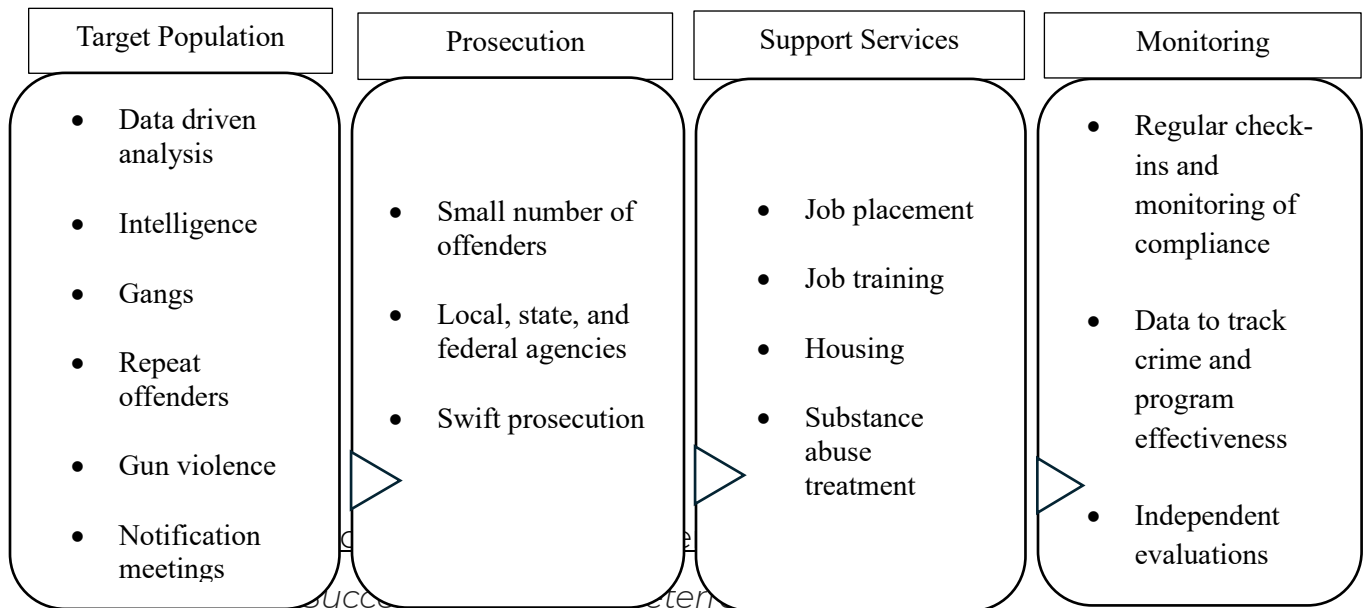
Target Population

- Data driven analysis
- Intelligence
- Gangs
- Repeat offenders
- Gun violence
- Notification meetings

Prosecution

- Small number of offenders
- Local, state, and federal agencies
- Swift prosecution

Support Services

- Job placement
- Job training
- Housing
- Substance abuse treatment

Monitoring

- Regular check-ins and monitoring of compliance
- Data to track crime and program effectiveness
- Independent evaluations

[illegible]